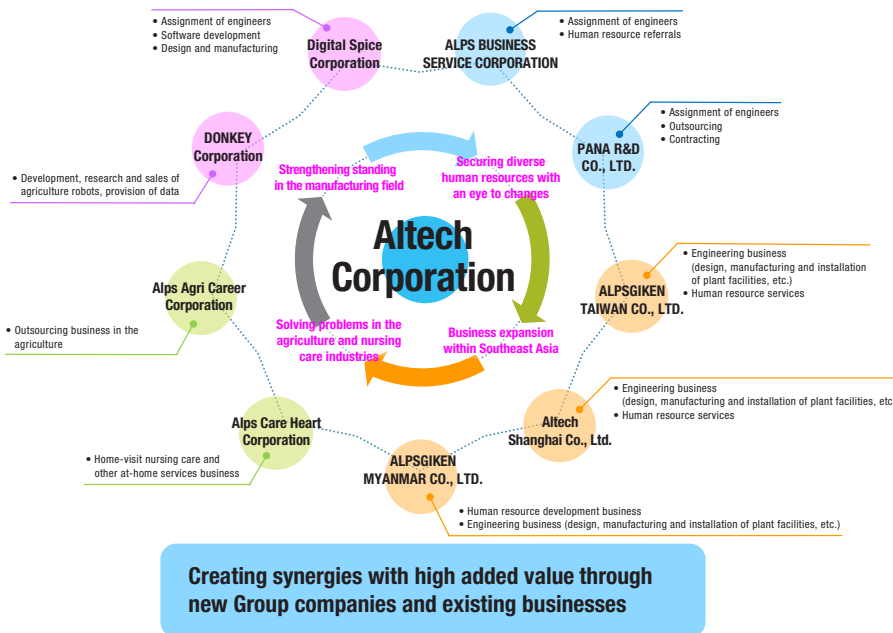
• Assignment of engineers
• Software development
• Design and manufacturing

Digital Spice Corporation

ALPS BUSINESS SERVICE CORPORATION

• Assignment of engineers
• Human resource referrals

PANA R&D CO., LTD.

• Assignment of engineers
• Outsourcing
• Contracting

DONKEY Corporation

• Development, research and sales of agriculture robots, provision of data

Strengthening standing in the manufacturing field

Securing diverse human resources with an eye to changes

Altech Corporation

• Engineering business (design, manufacturing and installation of plant facilities, etc.)
• Human resource services

ALPSGIKEN TAIWAN CO., LTD.

Alps Agri Career Corporation

• Outsourcing business in the agriculture

Solving problems in the agriculture and nursing care industries

Business expansion within Southeast Asia

• Engineering business (design, manufacturing and installation of plant facilities, etc
• Human resource services

Altech Shanghai Co., Ltd.

Alps Care Heart Corporation

• Home-visit nursing care and other at-home services business

ALPSGIKEN MYANMAR CO., LTD.

• Human resource development business
• Engineering business (design, manufacturing and installation of plant facilities, etc.)

Creating synergies with high added value through new Group companies and existing businesses